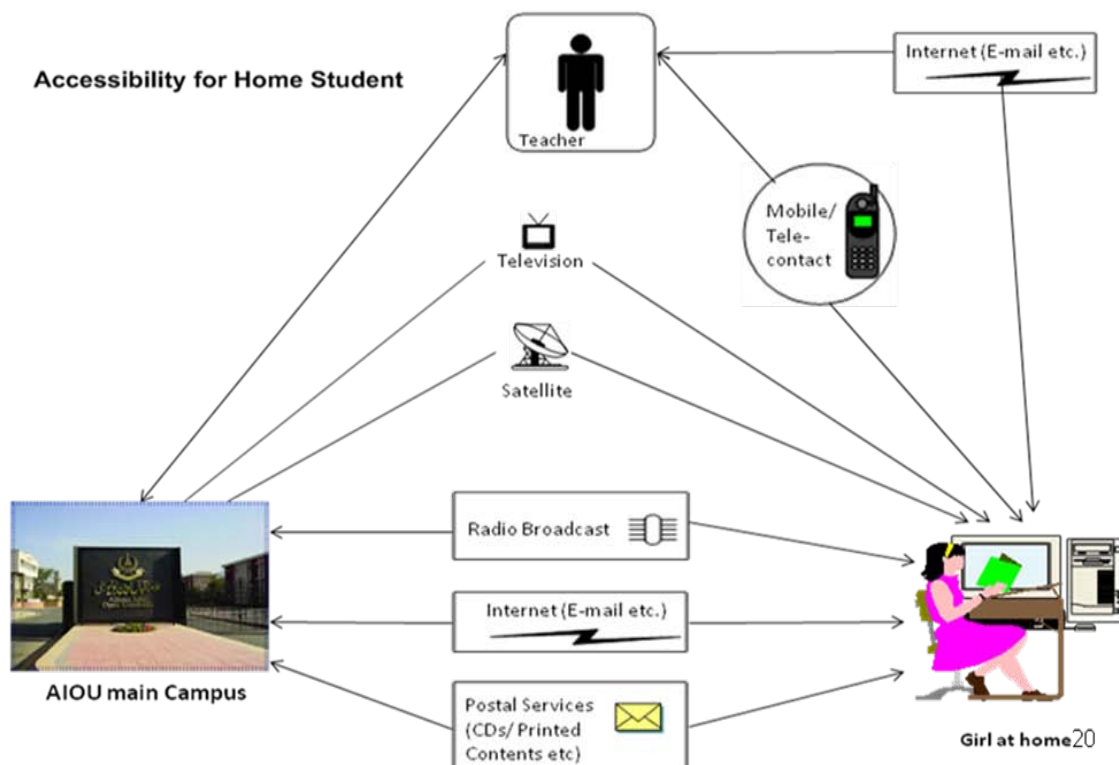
Accessibility for Home Student

Teacher

Internet (E-mail etc.)

Mobile/ Tele-contact

Television

Satellite

Radio Broadcast

Internet (E-mail etc.)

Postal Services (CDs/ Printed Contents etc)

AIOU main Campus

Girl at home

20